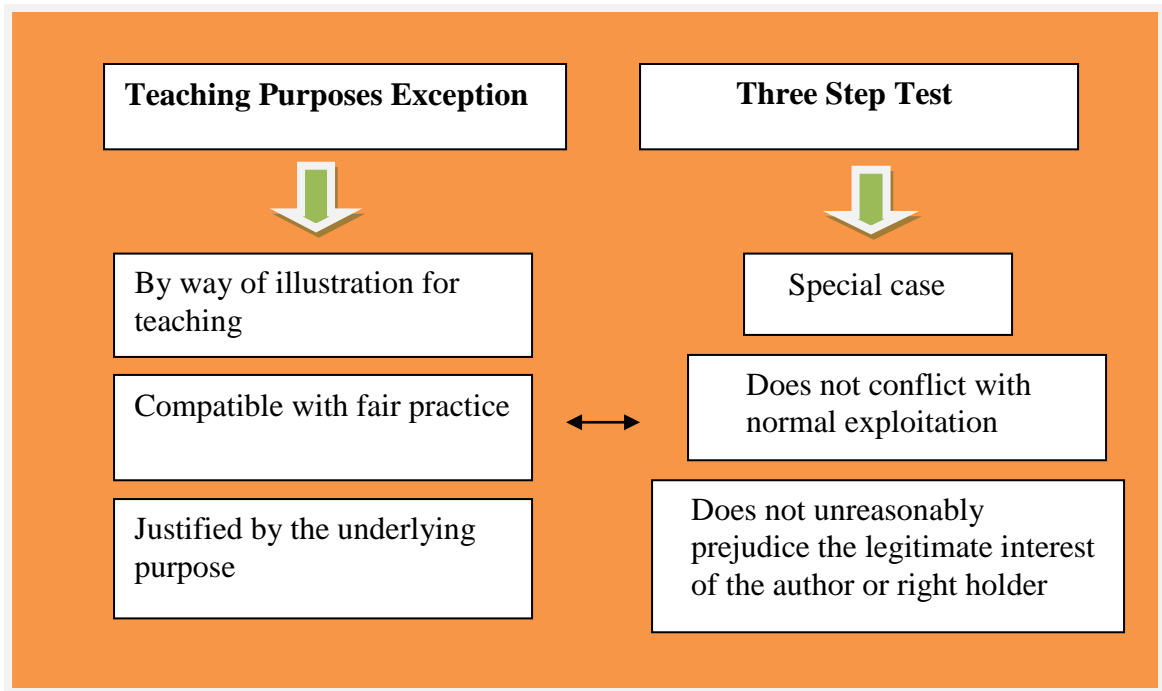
Teaching Purposes Exception

By way of illustration for teaching

Compatible with fair practice

Justified by the underlying purpose

Three Step Test

Special case

Does not conflict with normal exploitation

Does not unreasonably prejudice the legitimate interest of the author or right holder